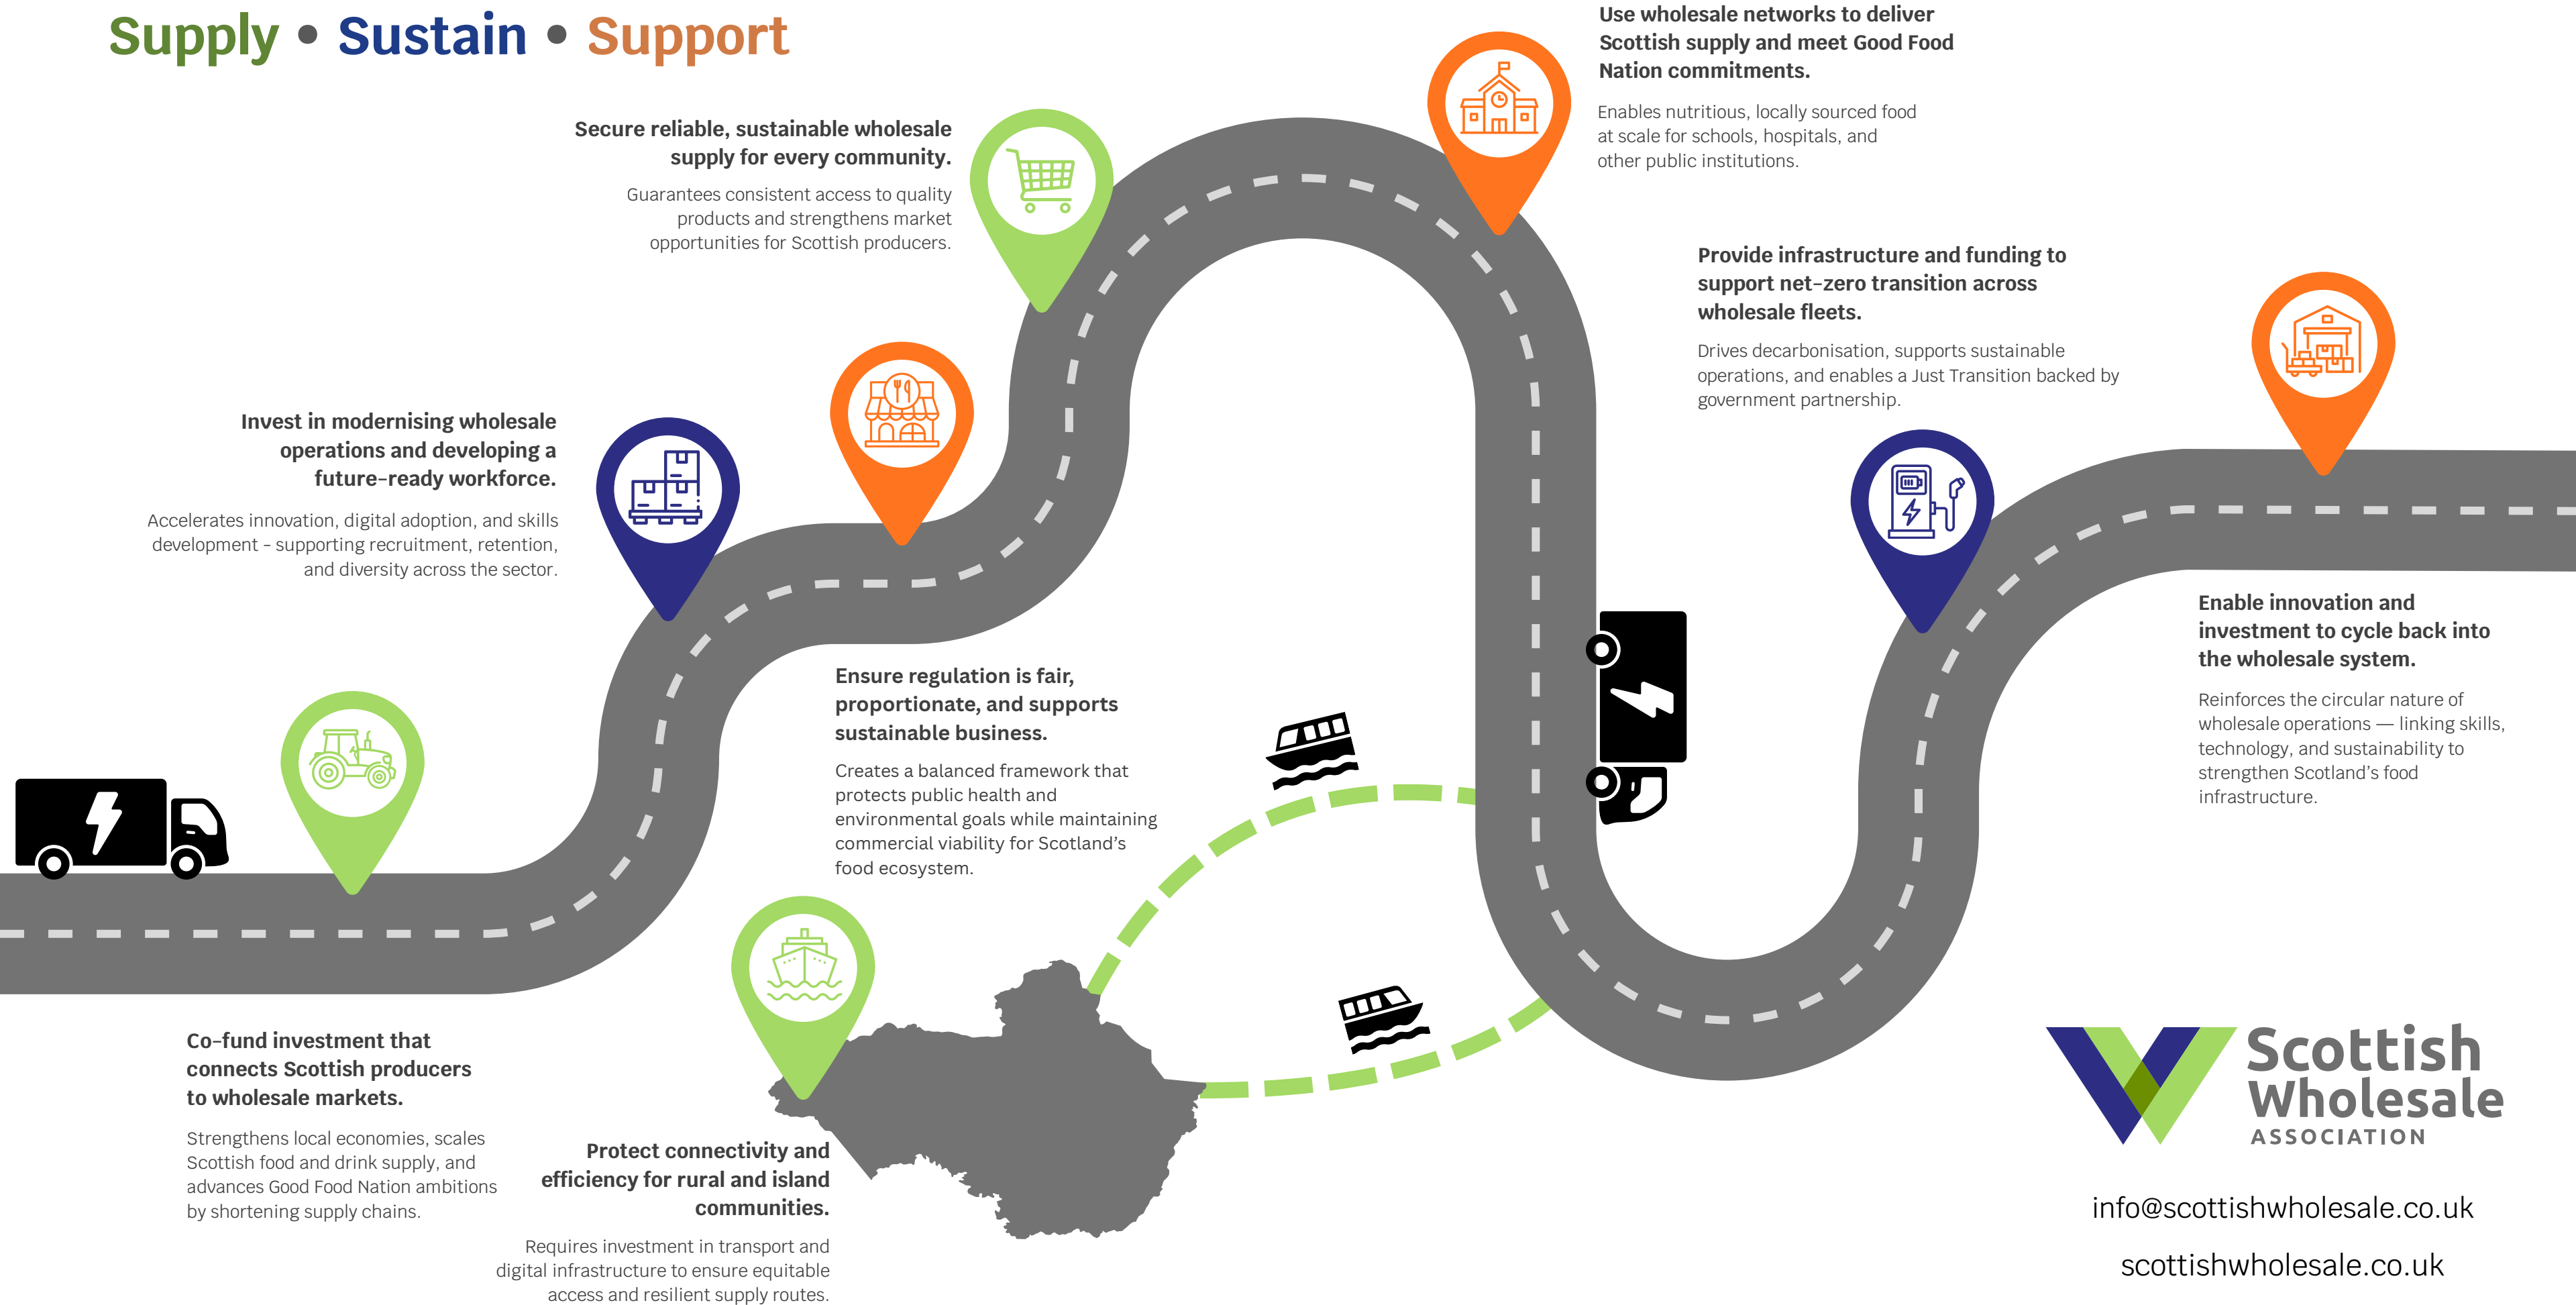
Supply • Sustain • Support

Secure reliable, sustainable wholesale supply for every community.

Guarantees consistent access to quality products and strengthens market opportunities for Scottish producers.

Use wholesale networks to deliver Scottish supply and meet Good Food Nation commitments.

Enables nutritious, locally sourced food at scale for schools, hospitals, and other public institutions.

Provide infrastructure and funding to support net-zero transition across wholesale fleets.

Drives decarbonisation, supports sustainable operations, and enables a Just Transition backed by government partnership.

Invest in modernising wholesale operations and developing a future-ready workforce.

Accelerates innovation, digital adoption, and skills development - supporting recruitment, retention, and diversity across the sector.

Ensure regulation is fair, proportionate, and supports sustainable business.

Creates a balanced framework that protects public health and environmental goals while maintaining commercial viability for Scotland's food ecosystem.

Enable innovation and investment to cycle back into the wholesale system.

Reinforces the circular nature of wholesale operations — linking skills, technology, and sustainability to strengthen Scotland's food infrastructure.

Co-fund investment that connects Scottish producers to wholesale markets.

Strengthens local economies, scales Scottish food and drink supply, and advances Good Food Nation ambitions by shortening supply chains.

Protect connectivity and efficiency for rural and island communities.

Requires investment in transport and digital infrastructure to ensure equitable access and resilient supply routes.

Scottish Wholesale ASSOCIATION

info@scottishwholesale.co.uk

scottishwholesale.co.uk